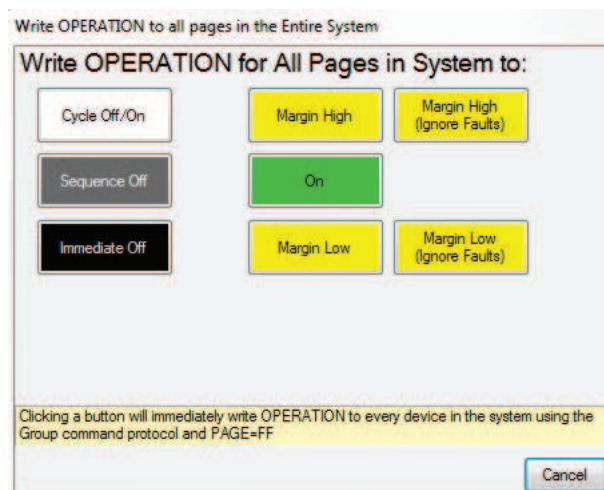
Write OPERATION to all pages in the Entire System

Write OPERATION for All Pages in System to:

Cycle Off/On

Margin High

Margin High (Ignore Faults)

Sequence Off

On

Immediate Off

Margin Low

Margin Low (Ignore Faults)

Clicking a button will immediately write OPERATION to every device in the system using the Group command protocol and PAGE=FF

Cancel